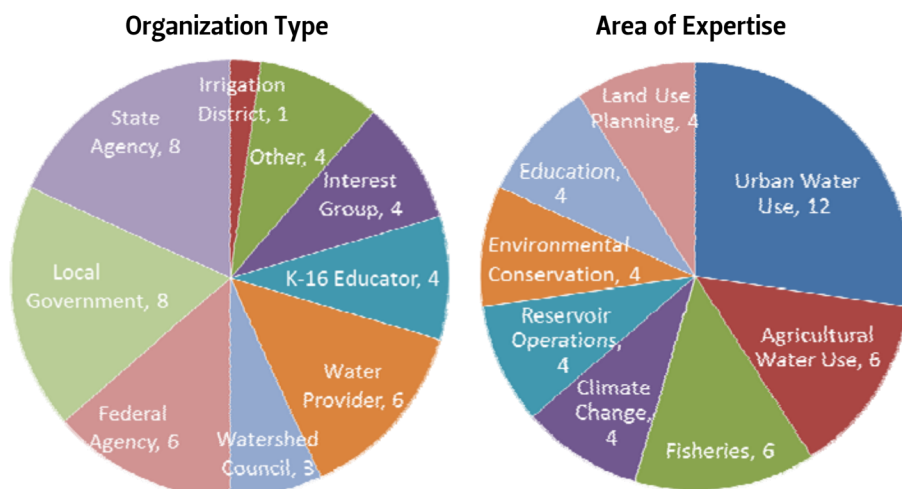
Organization Type

Irrigation District, 1
Other, 4
Interest Group, 4
K-16 Educator, 4
Water Provider, 6
Watershed Council, 3
Federal Agency, 6
Local Government, 8
State Agency, 8

Area of Expertise

Land Use Planning, 4
Urban Water Use, 12
Agricultural Water Use, 6
Fisheries, 6
Climate Change, 4
Reservoir Operations, 4
Environmental Conservation, 4
Education, 4